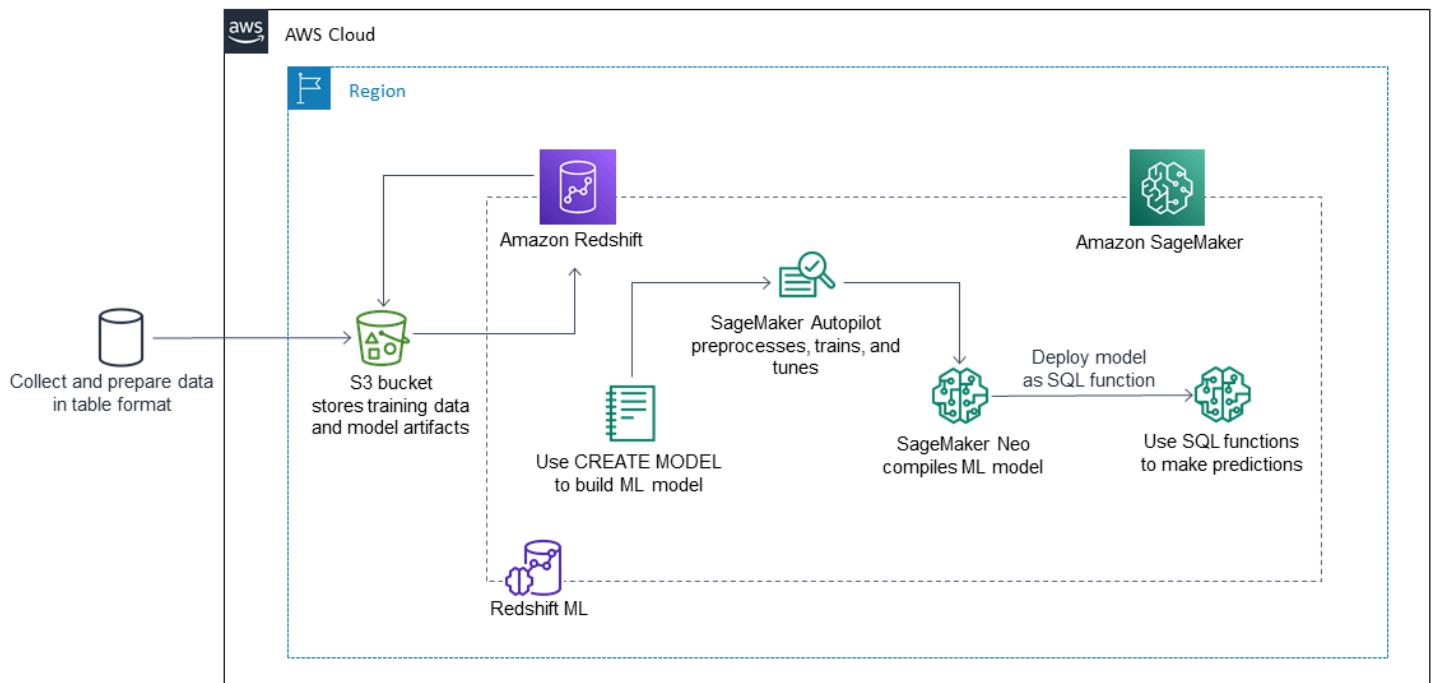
aws AWS Cloud

Region

Amazon Redshift

Amazon SageMaker

Collect and prepare data in table format

S3 bucket stores training data and model artifacts

SageMaker Autopilot preprocesses, trains, and tunes

Deploy model as SQL function

Use CREATE MODEL to build ML model

SageMaker Neo compiles ML model

Use SQL functions to make predictions

Redshift ML